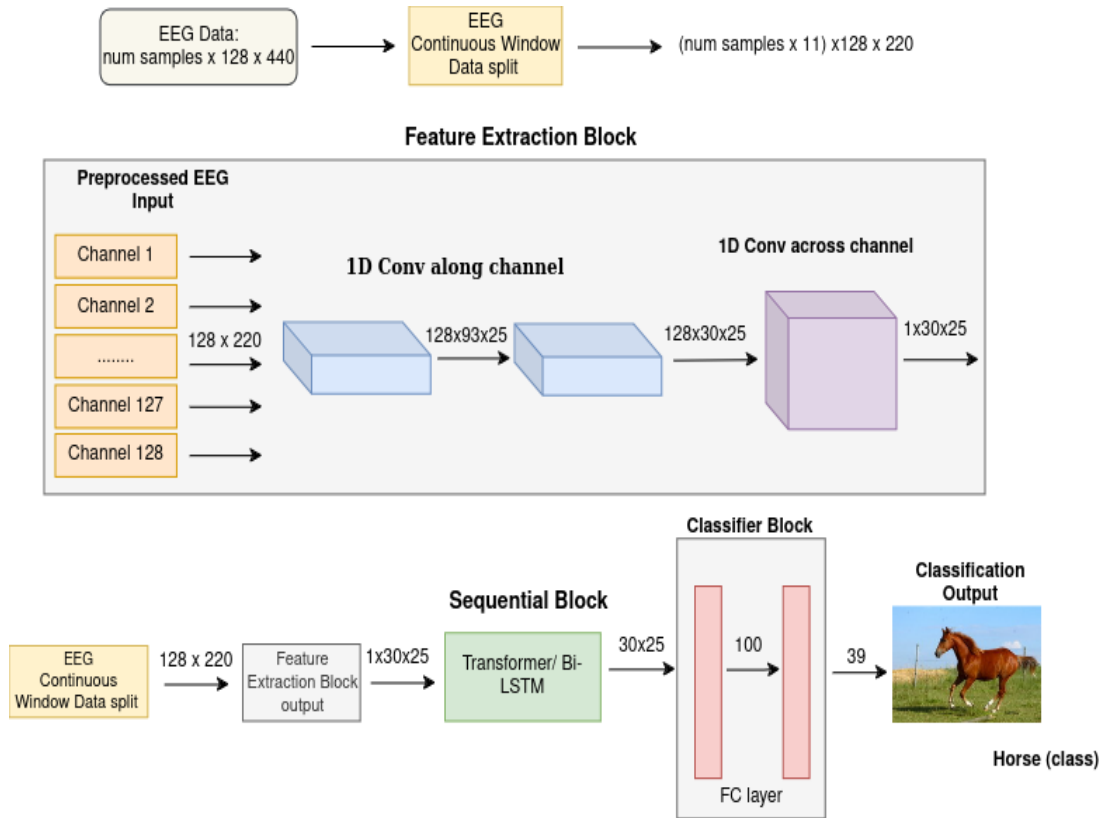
EEG Data:
num samples x 128 x 440

EEG
Continuous Window
Data split

(num samples x 11) x128 x 220

Feature Extraction Block

Preprocessed EEG
Input

Channel 1

Channel 2

........

Channel 127

Channel 128

128 x 220

1D Conv along channel

128x93x25

128x30x25

1D Conv across channel

1x30x25

Classifier Block

Sequential Block

Classification
Output

EEG
Continuous
Window Data split

128 x 220

Feature
Extraction Block
output

1x30x25

Transformer/ Bi-LSTM

30x25

100

39

FC layer

Horse (class)